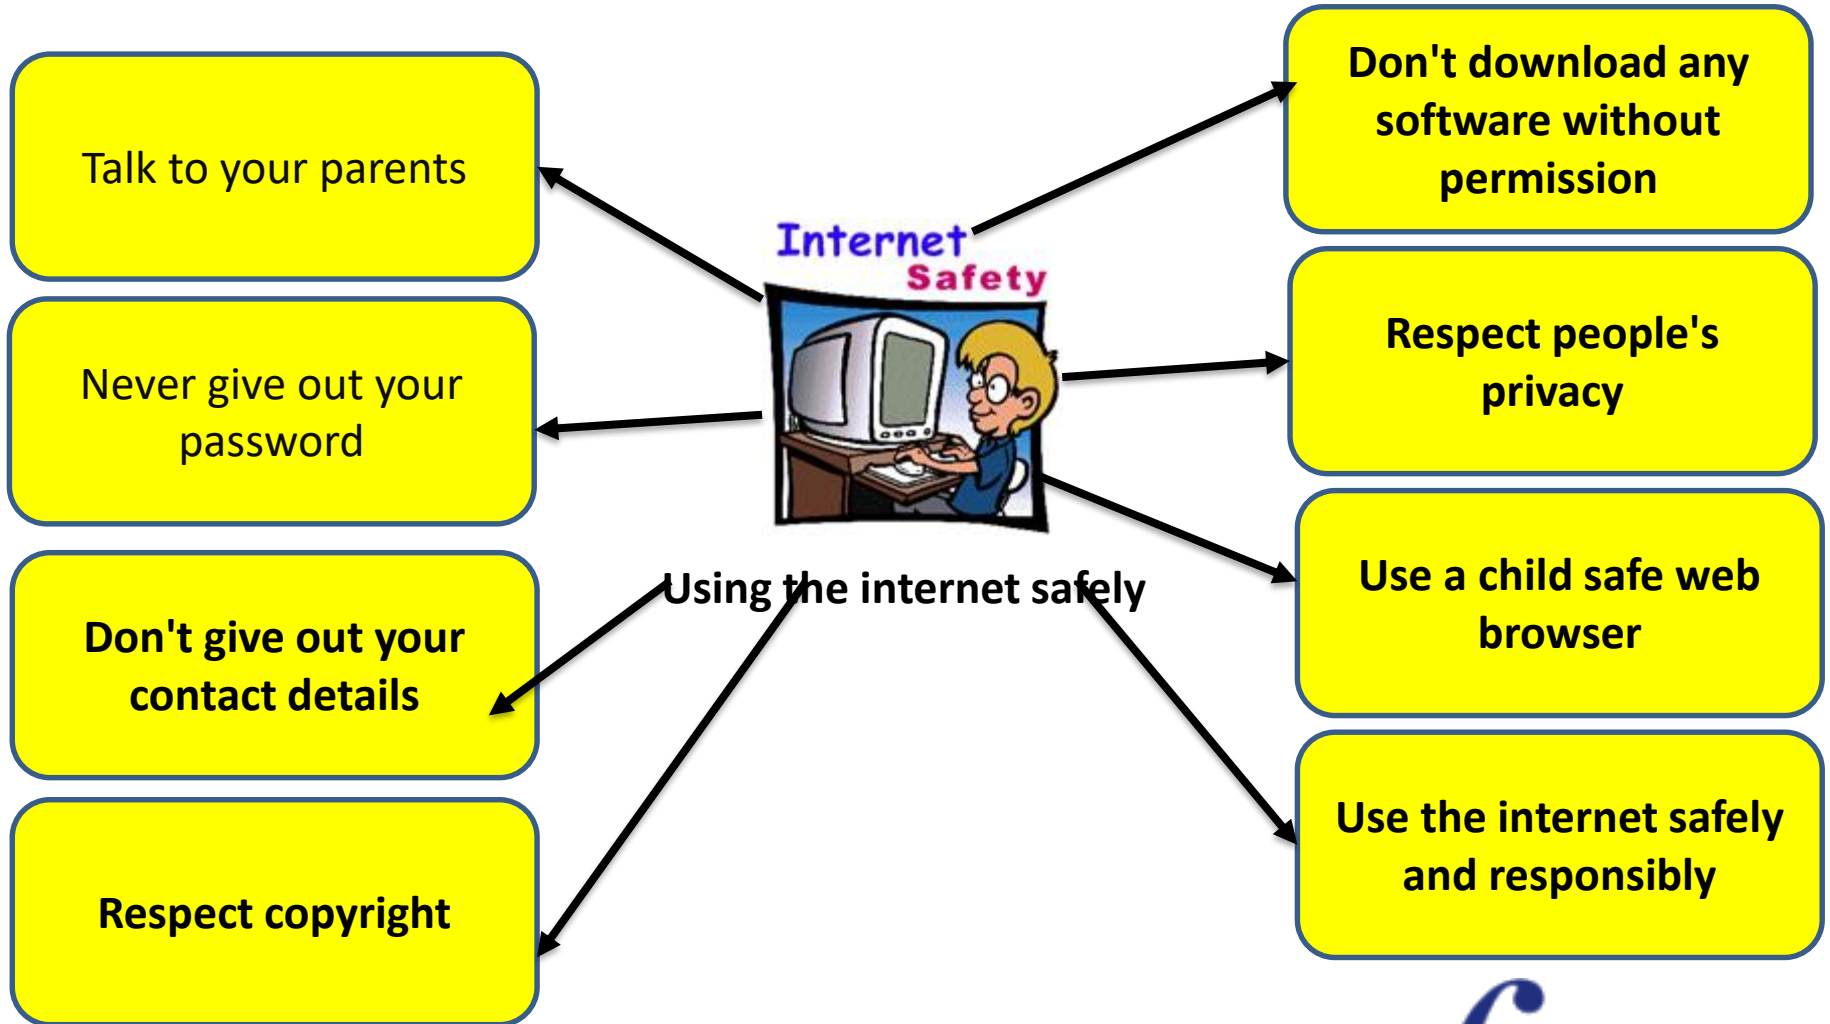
Internet Safety

Using the internet safely

Talk to your parents

Never give out your password

Don't give out your contact details

Respect copyright

Don't download any software without permission

Respect people's privacy

Use a child safe web browser

Use the internet safely and responsibly